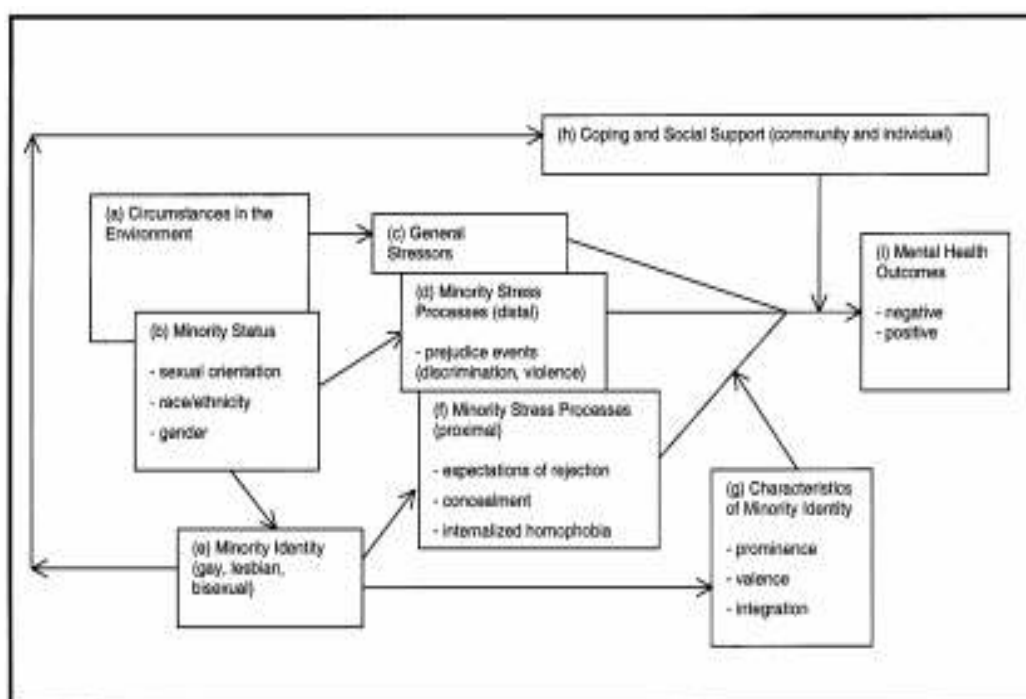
(h) Coping and Social Support (community and individual)

(a) Circumstances in the Environment

(c) General Stressors

(d) Minority Stress Processes (distal)

- prejudice events (discrimination, violence)

(b) Minority Status

- sexual orientation
- race/ethnicity
- gender

(f) Minority Stress Processes (proximal)

- expectations of rejection
- concealment
- internalized homophobia

(e) Minority Identity (gay, lesbian, bisexual)

(g) Characteristics of Minority Identity

- prominence
- valence
- integration

(i) Mental Health Outcomes

- negative
- positive